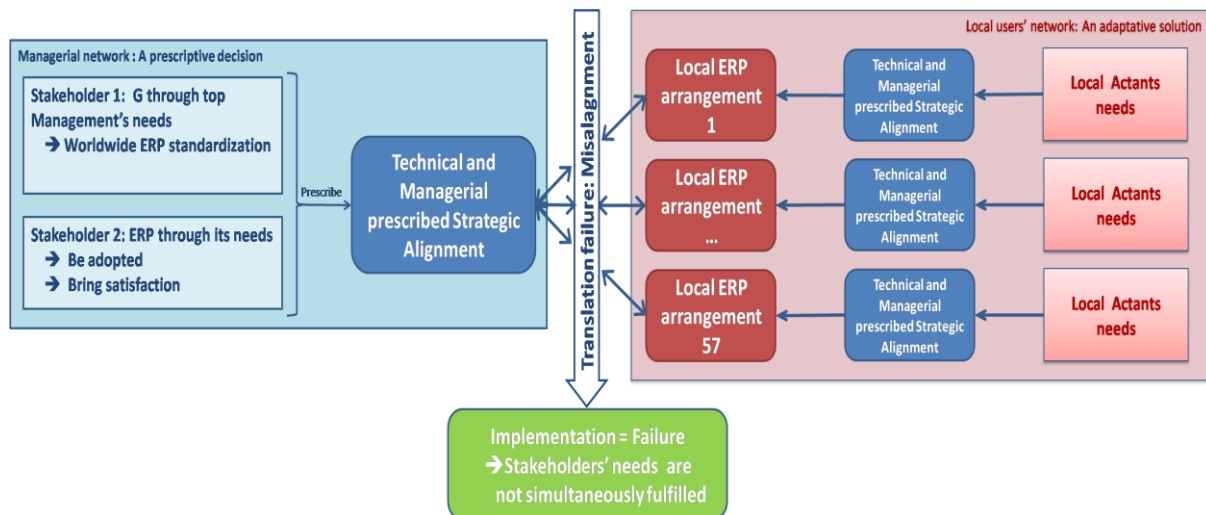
Managerial network : A prescriptive decision

Stakeholder 1: G through top Management's needs
→ Worldwide ERP standardization

Stakeholder 2: ERP through its needs
→ Be adopted
→ Bring satisfaction

Prescribe

Technical and Managerial prescribed Strategic Alignment

Translation failure: Misalagnment

Local users' network: An adaptative solution

Local ERP arrangement 1

Technical and Managerial prescribed Strategic Alignment

Local Actants needs

Local ERP arrangement …

Technical and Managerial prescribed Strategic Alignment

Local Actants needs

Local ERP arrangement 57

Technical and Managerial prescribed Strategic Alignment

Local Actants needs

Implementation = Failure
→Stakeholders' needs are not simultaneously fulfilled